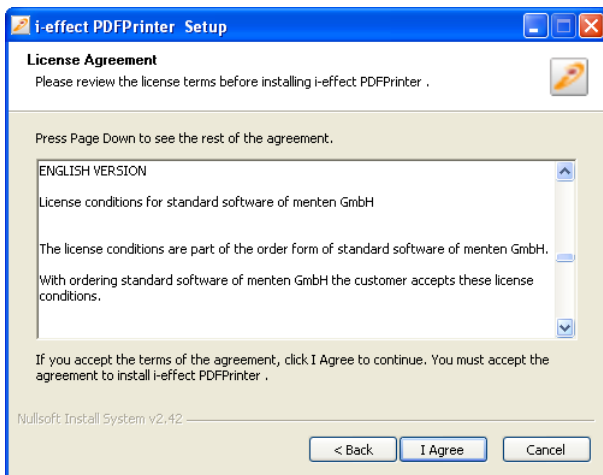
i-effect PDFPrinter Setup

License Agreement
Please review the license terms before installing i-effect PDFPrinter .

Press Page Down to see the rest of the agreement.

ENGLISH VERSION

License conditions for standard software of menten GmbH

The license conditions are part of the order form of standard software of menten GmbH.

With ordering standard software of menten GmbH the customer accepts these license conditions.

If you accept the terms of the agreement, click I Agree to continue. You must accept the agreement to install i-effect PDFPrinter .

Nullsoft Install System v2.42

< Back
I Agree
Cancel